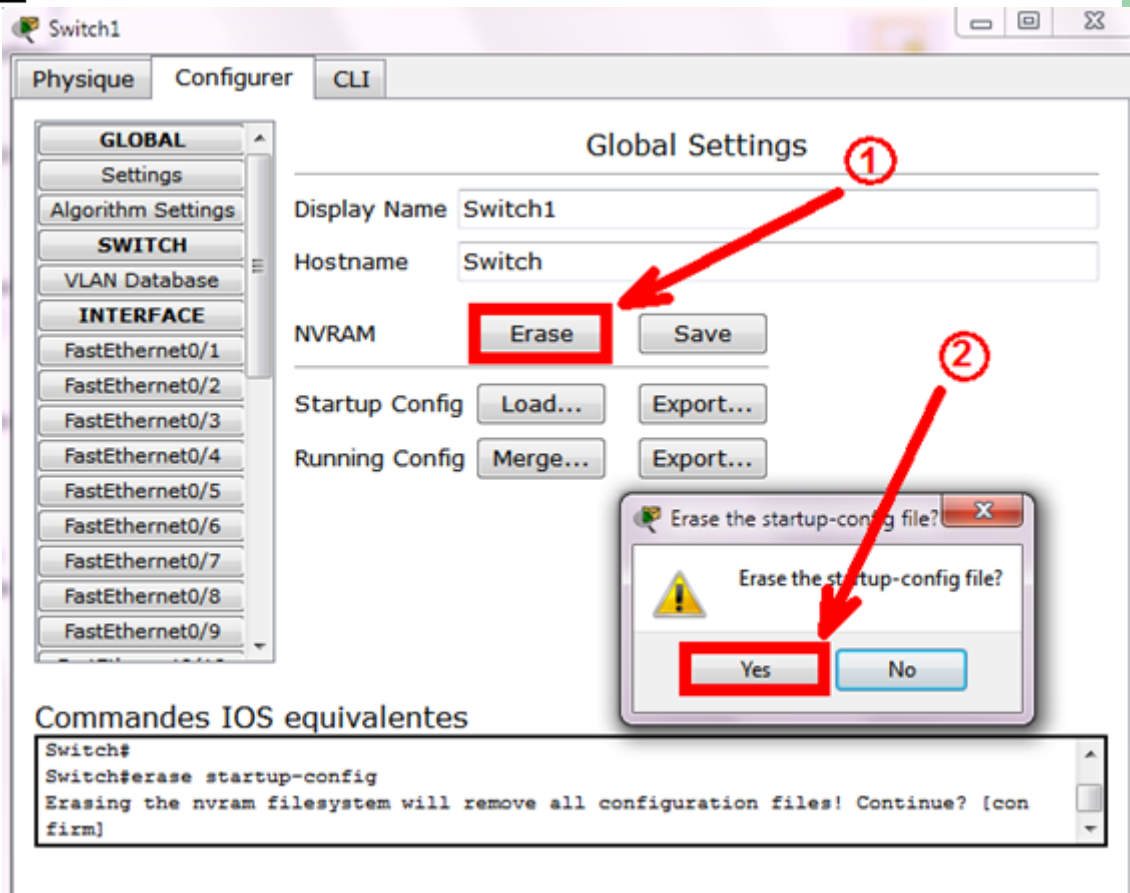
Switch1

Physique | Configurer | CLI

GLOBAL
Settings
Algorithm Settings
SWITCH
VLAN Database
INTERFACE
FastEthernet0/1
FastEthernet0/2
FastEthernet0/3
FastEthernet0/4
FastEthernet0/5
FastEthernet0/6
FastEthernet0/7
FastEthernet0/8
FastEthernet0/9
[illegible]

Global Settings

1

Display Name Switch1

Hostname Switch

NVRAM Erase Save

2

Startup Config Load... Export...

Running Config Merge... Export...

Erase the startup-config file?

Erase the startup-config file?

Yes No

Commandes IOS equivalentes

Switch#
Switch#erase startup-config
Erasing the nvram filesystem will remove all configuration files! Continue? [confirm]